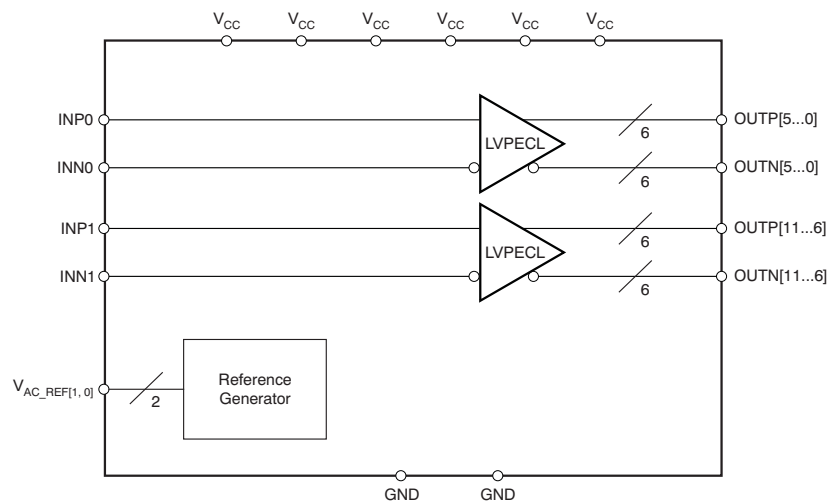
$V_{CC}$ $V_{CC}$ $V_{CC}$ $V_{CC}$ $V_{CC}$ $V_{CC}$

INP0

INN0

LVPECL

6

OUTP[5...0]

6

OUTN[5...0]

INP1

INN1

LVPECL

6

OUTP[11...6]

6

OUTN[11...6]

$V_{AC\_REF[1, 0]}$

2

Reference Generator

GND GND